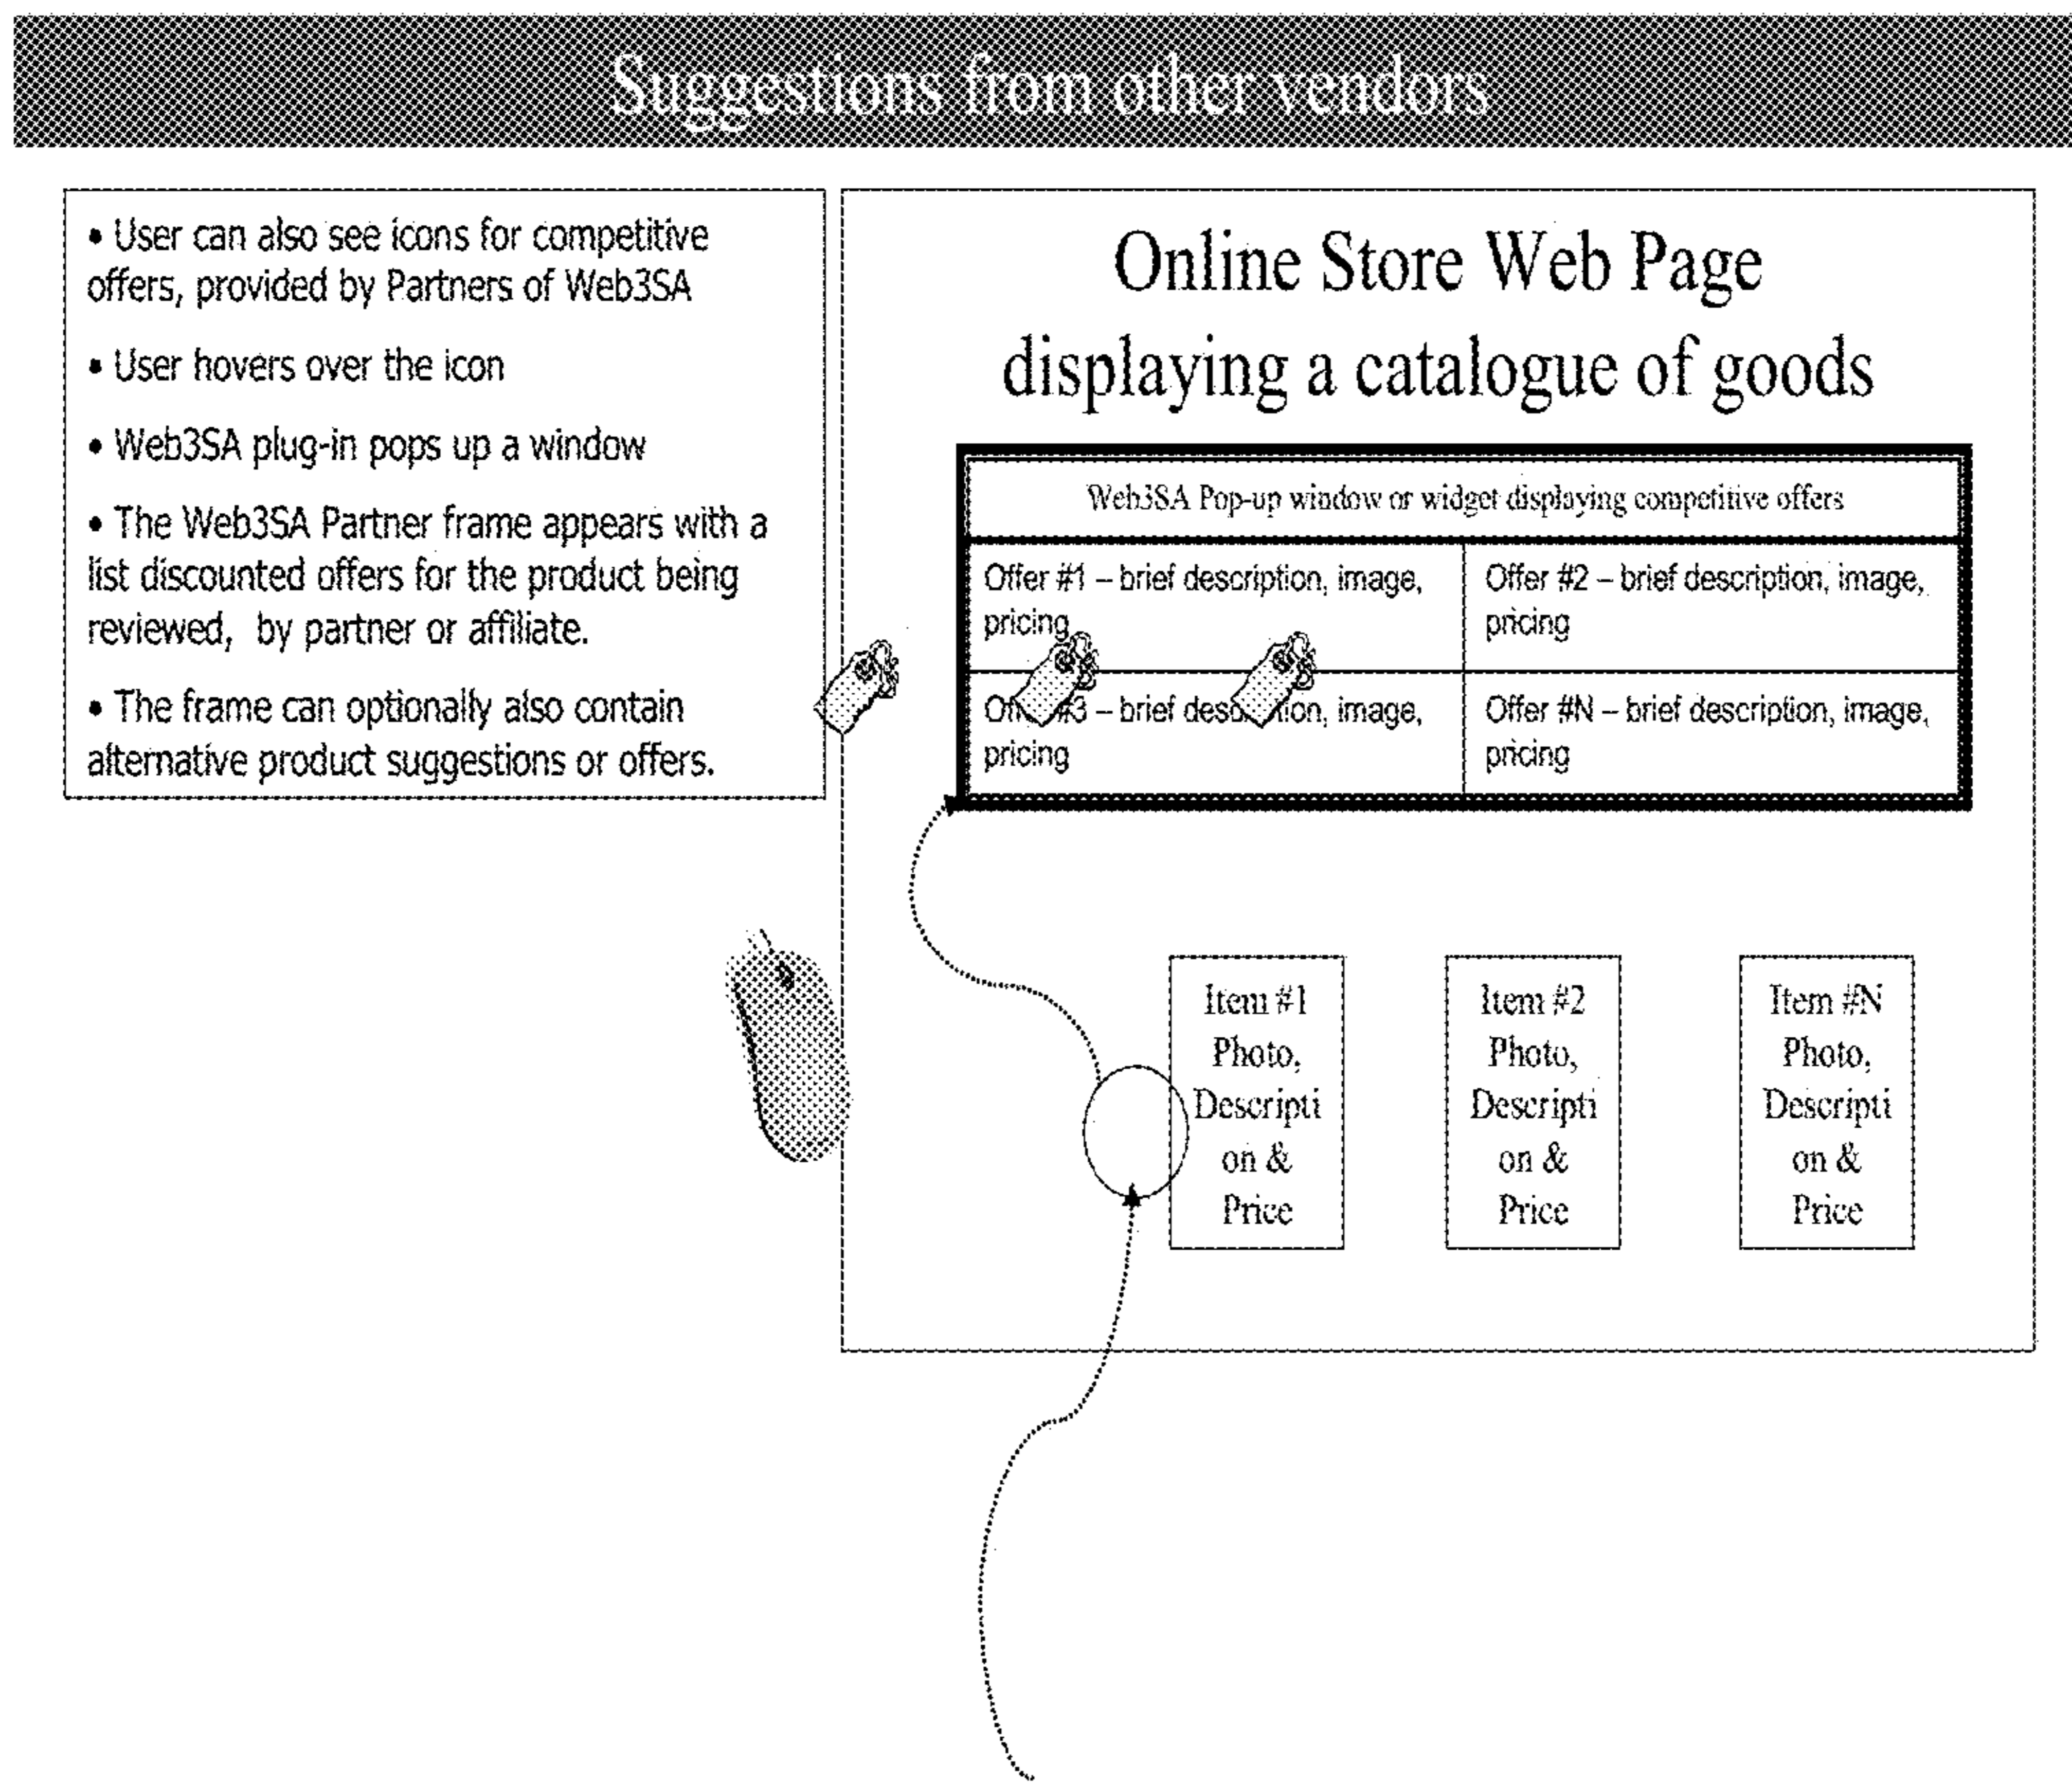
Suggestions from other vendors

• User can also see icons for competitive offers, provided by Partners of Web3SA

• User hovers over the icon

• Web3SA plug-in pops up a window

• The Web3SA Partner frame appears with a list discounted offers for the product being reviewed, by partner or affiliate.

• The frame can optionally also contain alternative product suggestions or offers.

Online Store Web Page displaying a catalogue of goods

Web3SA Pop-up window or widget displaying competitive offers

| Offer #1 – brief description, image, pricing | Offer #2 – brief description, image, pricing |
|---|---|
| Off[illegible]3 – brief desc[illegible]ion, image, pricing | Offer #N – brief description, image, pricing |

Item #1 Photo, Description & Price

Item #2 Photo, Description & Price

Item #N Photo, Description & Price